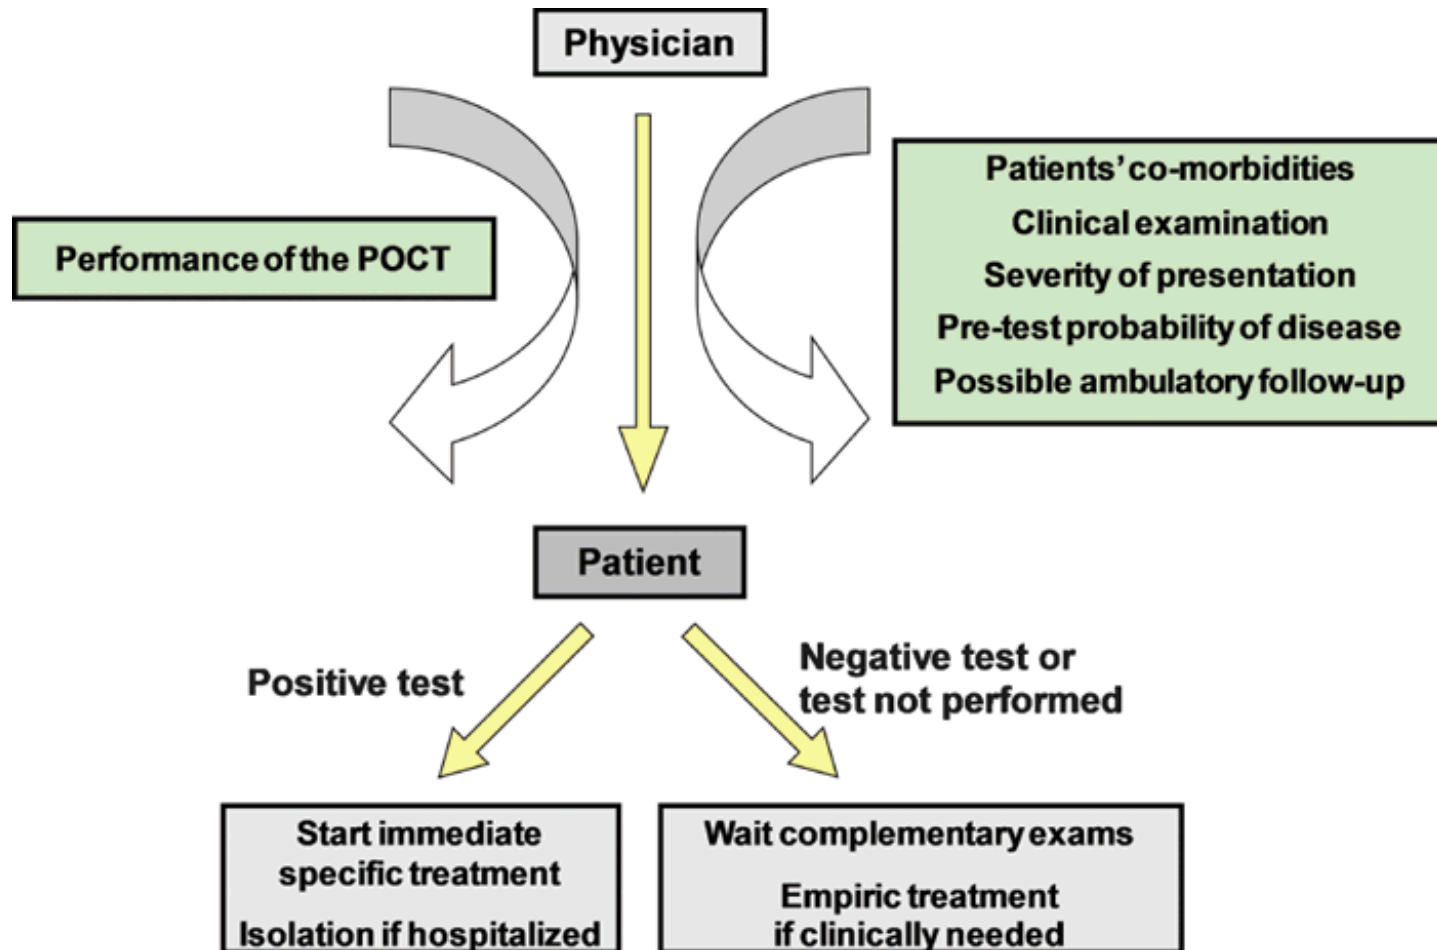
Physician

Performance of the POCT

Patients' co-morbidities
Clinical examination
Severity of presentation
Pre-test probability of disease
Possible ambulatory follow-up

Patient

Positive test

Negative test or test not performed

Start immediate specific treatment

Isolation if hospitalized

Wait complementary exams

Empiric treatment if clinically needed